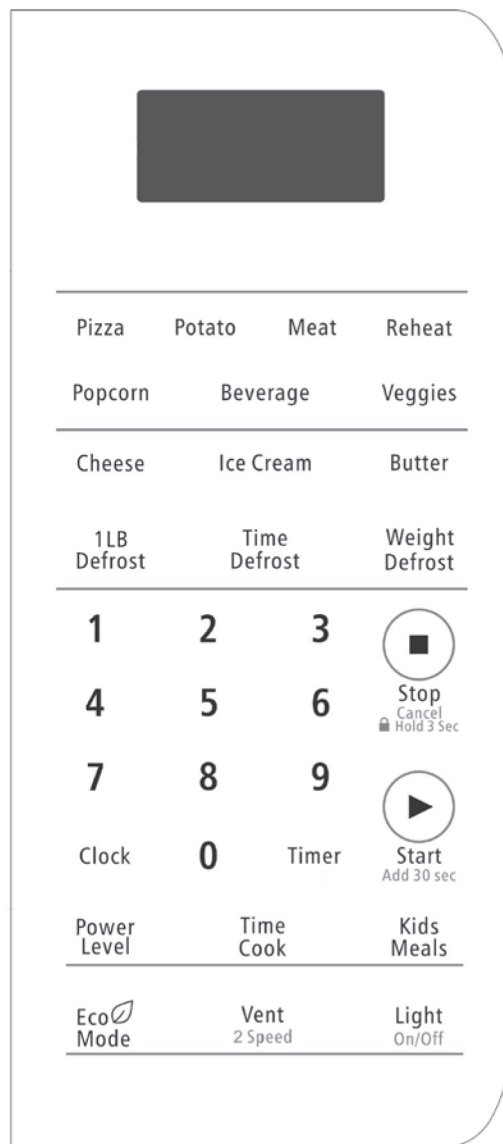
Pizza Potato Meat Reheat

Popcorn Beverage Veggies

Cheese Ice Cream Butter

1LB Defrost Time Defrost Weight Defrost

1 2 3

Stop Cancel Hold 3 Sec

4 5 6

7 8 9

Start Add 30 sec

Clock 0 Timer

Power Level Time Cook Kids Meals

Eco Mode Vent 2 Speed Light On/Off